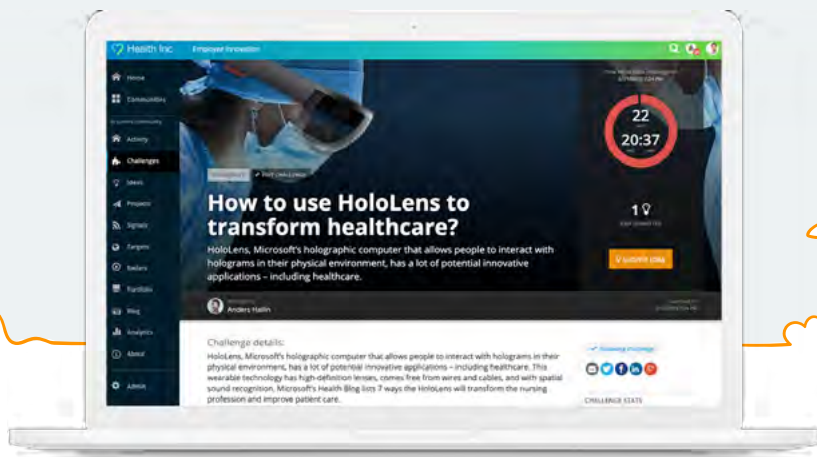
Health Inc Employee Innovation

Home
Communities
Activity
Challenges
Ideas
Projects
Signals
Targets
Radars
Portfolio
Blog
Analytics
About
Admin

22
20:37

How to use HoloLens to transform healthcare?

HoloLens, Microsoft's holographic computer that allows people to interact with holograms in their physical environment, has a lot of potential innovative applications – including healthcare.

1

Submit idea

Anders Hallin

Challenge details:

HoloLens, Microsoft's holographic computer that allows people to interact with holograms in their physical environment, has a lot of potential innovative applications – including healthcare. This wearable technology has high-definition lenses, comes free from wires and cables, and with spatial sound recognition. Microsoft's Health Blog lists 7 ways the HoloLens will transform the nursing profession and improve patient care.

Following challenge

CHALLENGE STATS